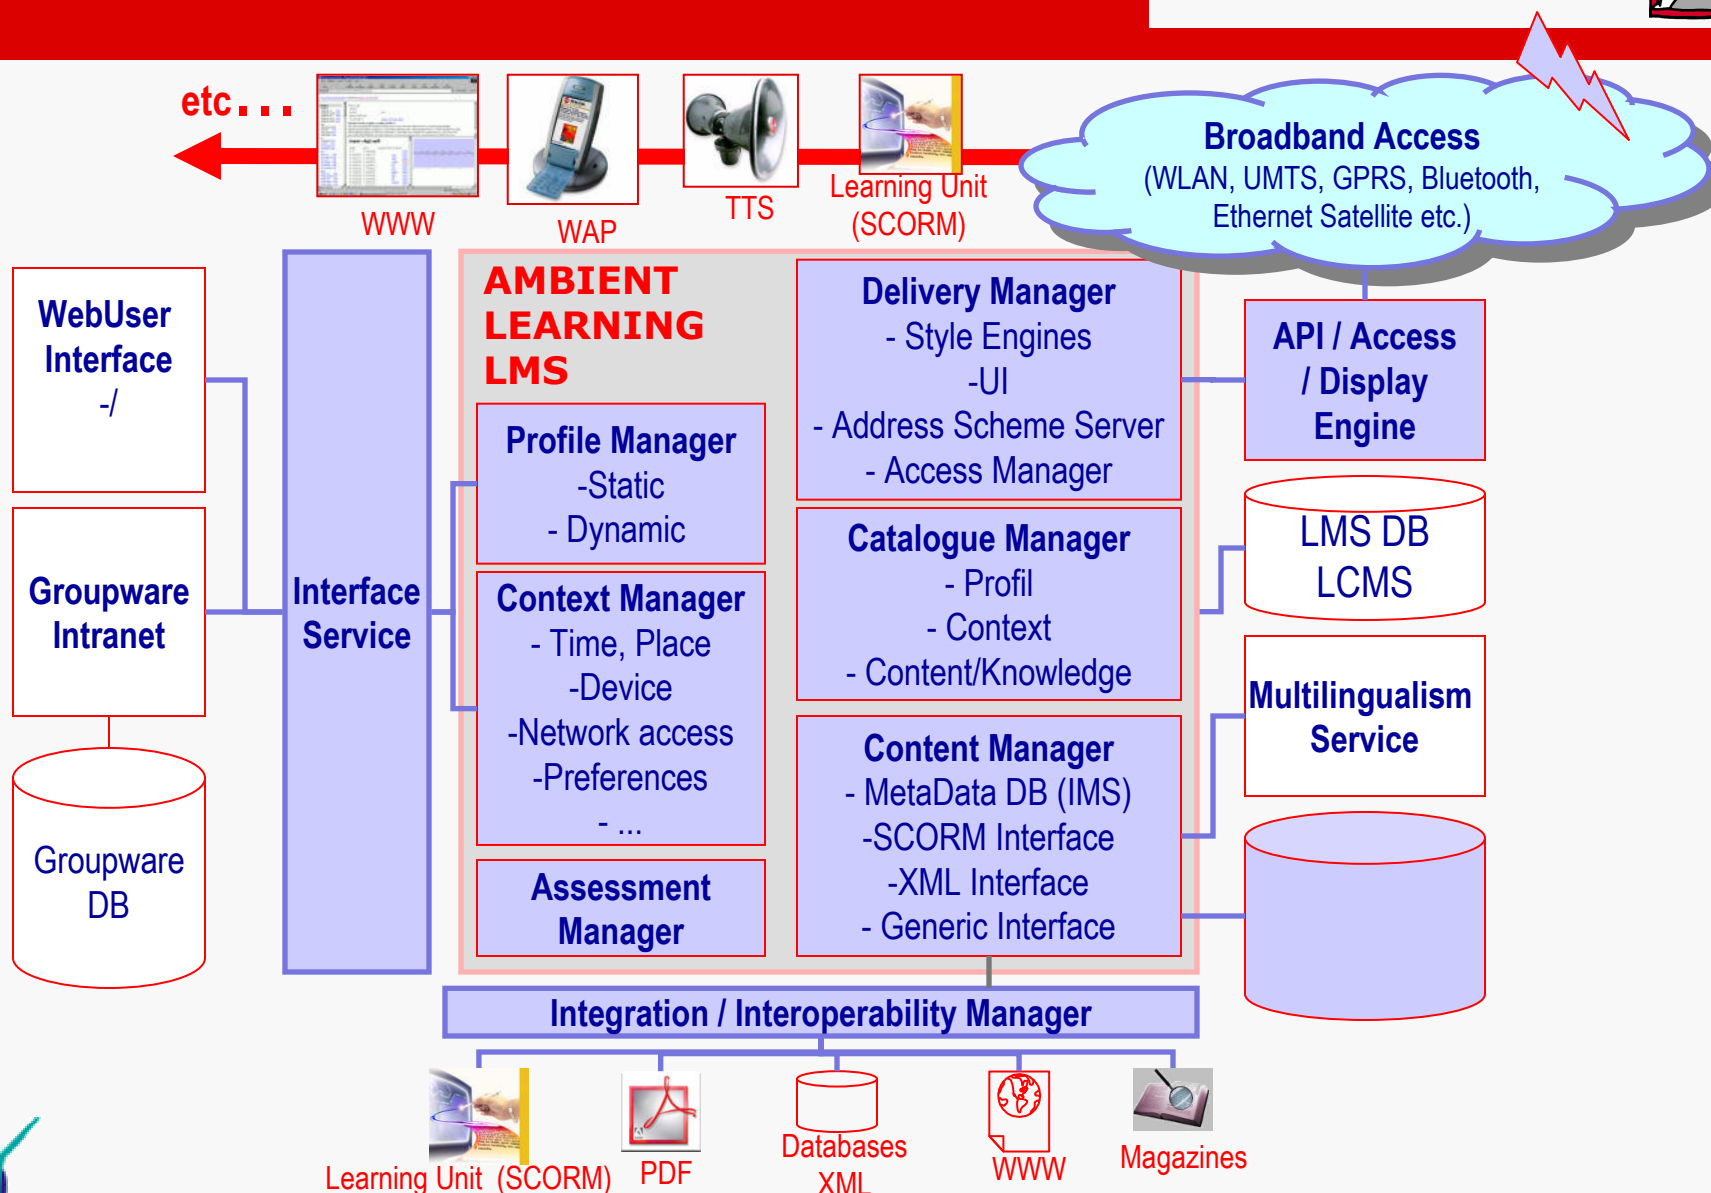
etc...

WWW

WAP

TTS

Learning Unit (SCORM)

Broadband Access
(WLAN, UMTS, GPRS, Bluetooth, Ethernet Satellite etc.)

WebUser Interface
-/

Groupware Intranet

Groupware DB

Interface Service

AMBIENT LEARNING LMS

Profile Manager
-Static
- Dynamic

Context Manager
- Time, Place
-Device
-Network access
-Preferences
- ...

Assessment Manager

Delivery Manager
- Style Engines
-UI
- Address Scheme Server
- Access Manager

Catalogue Manager
- Profil
- Context
- Content/Knowledge

Content Manager
- MetaData DB (IMS)
-SCORM Interface
-XML Interface
- Generic Interface

API / Access / Display Engine

LMS DB
LCMS

Multilingualism Service

Integration / Interoperability Manager

Learning Unit (SCORM)

PDF

Databases XML

WWW

Magazines